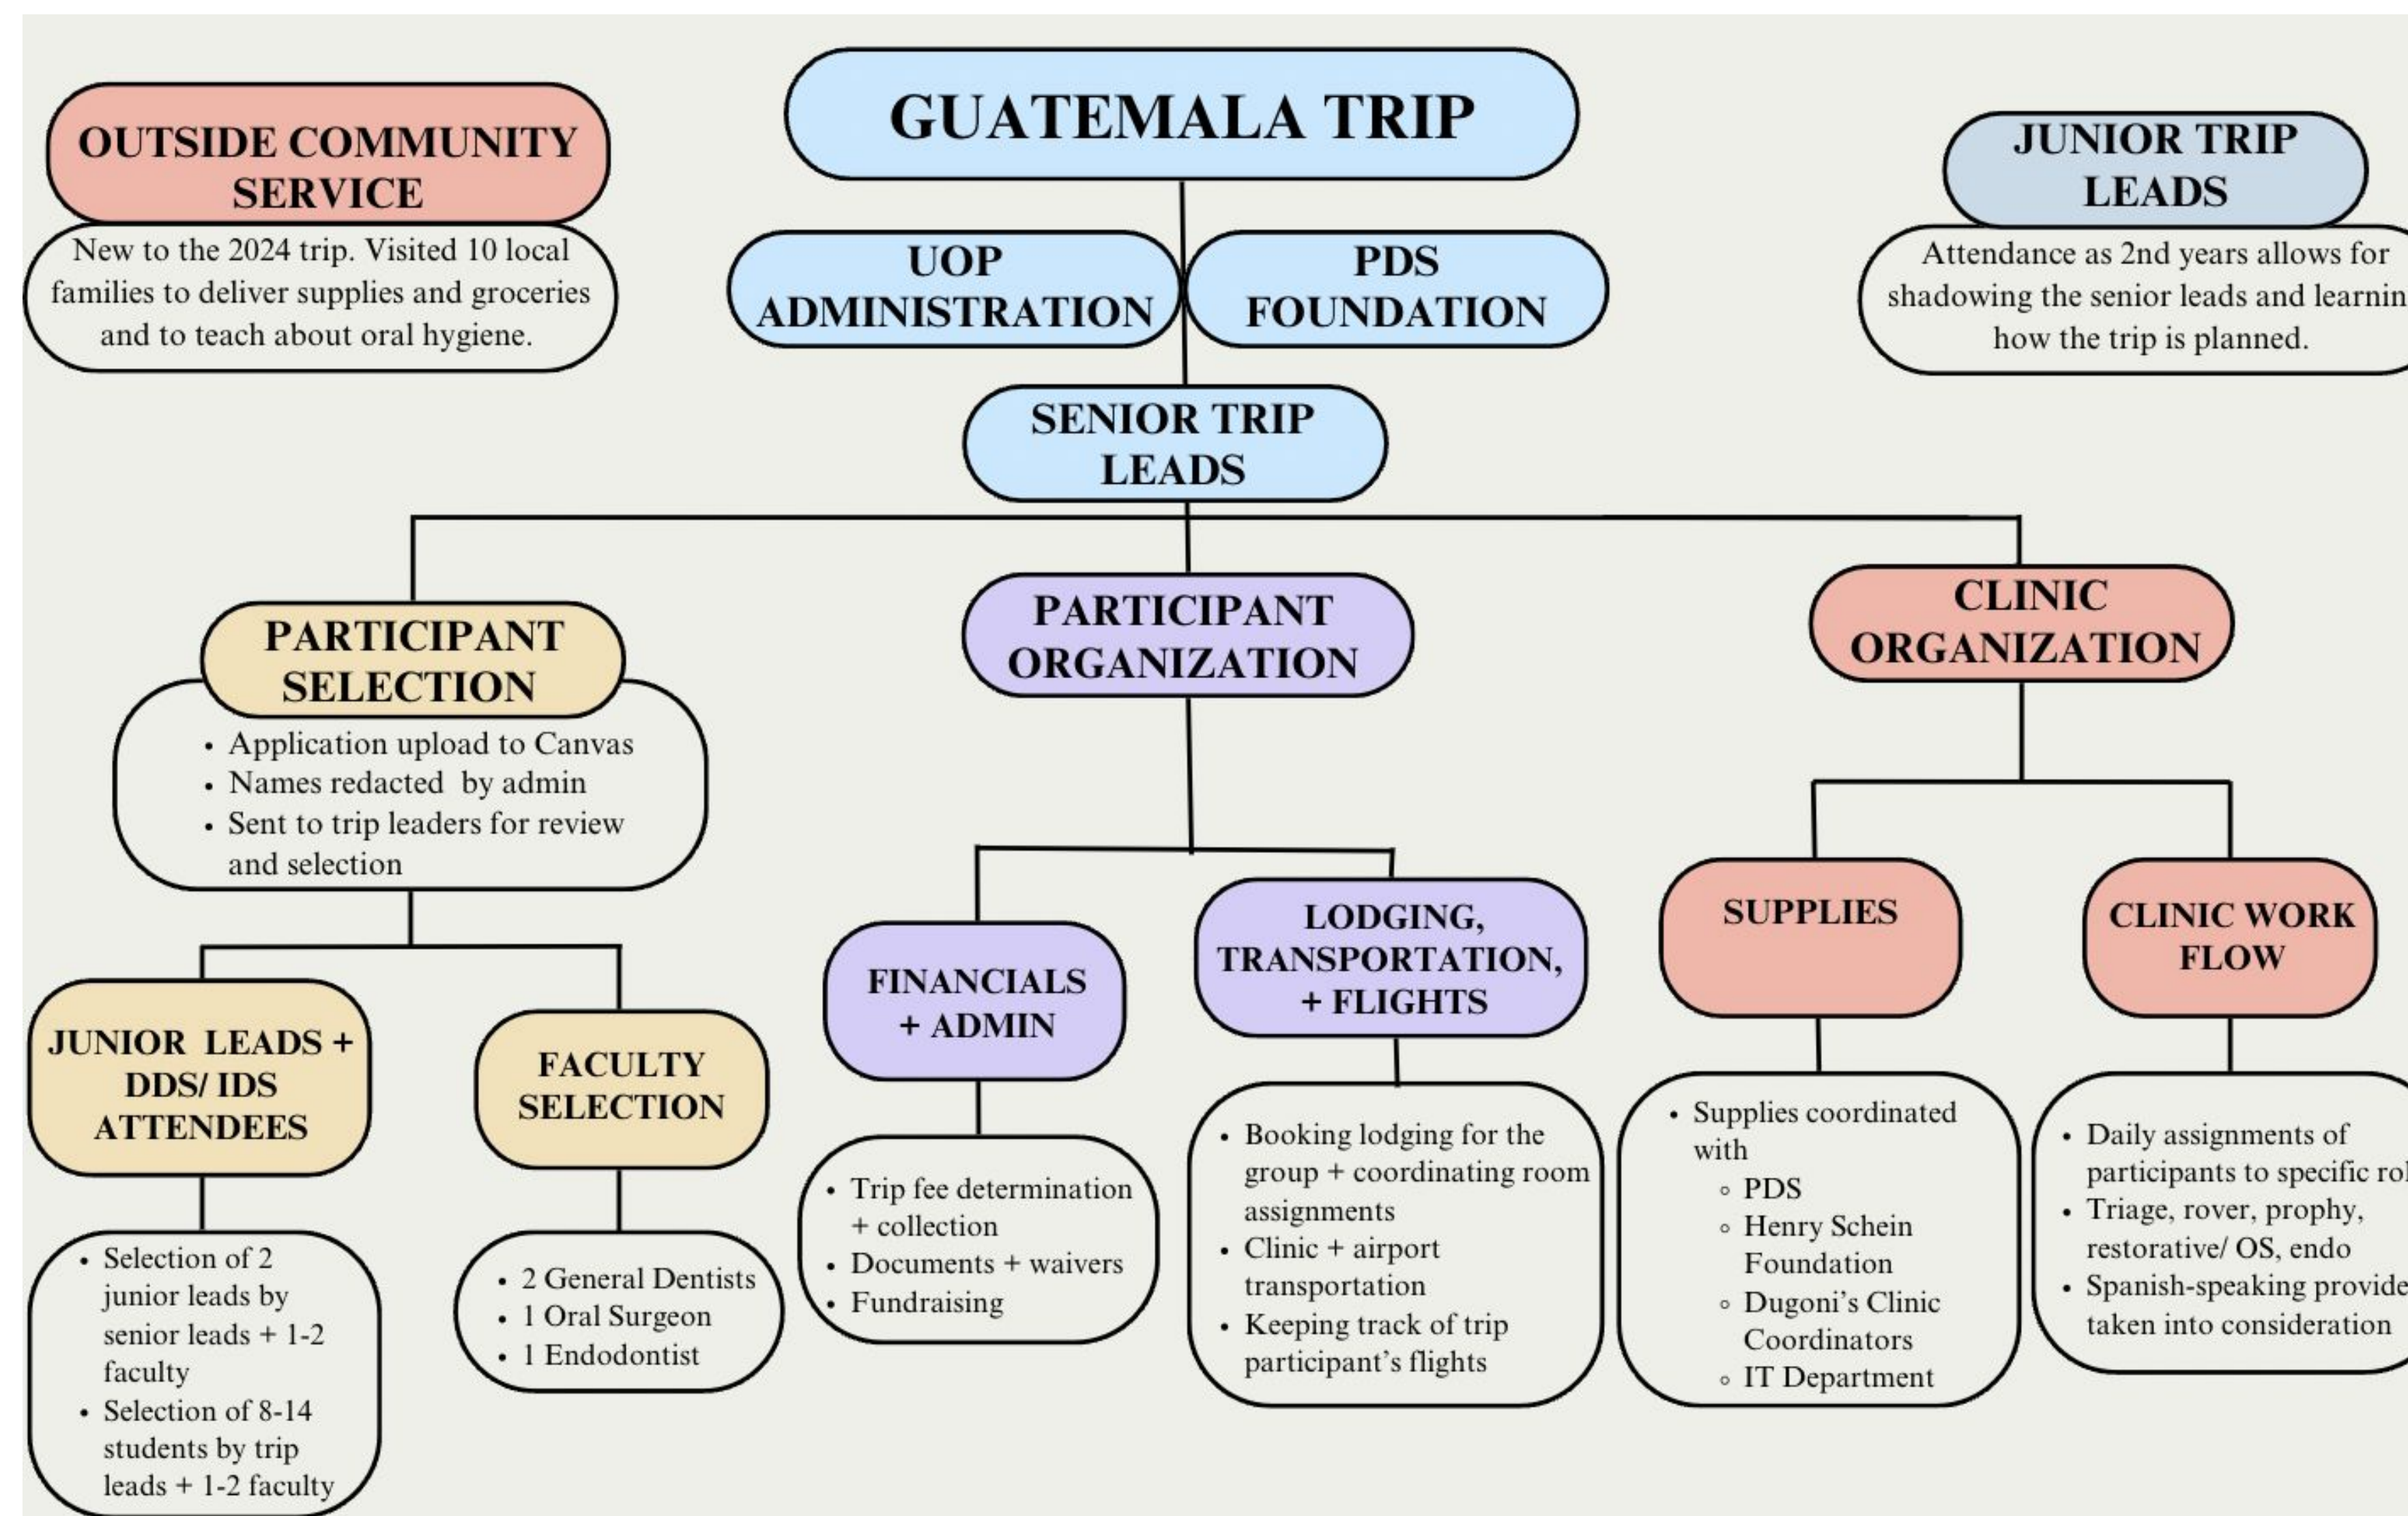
GUATEMALA TRIP

OUTSIDE COMMUNITY SERVICE

New to the 2024 trip. Visited 10 local families to deliver supplies and groceries and to teach about oral hygiene.

UOP ADMINISTRATION

PDS FOUNDATION

JUNIOR TRIP LEADS

Attendance as 2nd years allows for shadowing the senior leads and learnin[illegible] how the trip is planned.

SENIOR TRIP LEADS

PARTICIPANT SELECTION

- Application upload to Canvas
- Names redacted by admin
- Sent to trip leaders for review and selection

PARTICIPANT ORGANIZATION

CLINIC ORGANIZATION

JUNIOR LEADS + DDS/ IDS ATTENDEES

- Selection of 2 junior leads by senior leads + 1-2 faculty
- Selection of 8-14 students by trip leads + 1-2 faculty

FACULTY SELECTION

- 2 General Dentists
- 1 Oral Surgeon
- 1 Endodontist

FINANCIALS + ADMIN

- Trip fee determination + collection
- Documents + waivers
- Fundraising

LODGING, TRANSPORTATION, + FLIGHTS

- Booking lodging for the group + coordinating room assignments
- Clinic + airport transportation
- Keeping track of trip participant's flights

SUPPLIES

- Supplies coordinated with
  - PDS
  - Henry Schein Foundation
  - Dugoni's Clinic Coordinators
  - IT Department

CLINIC WORK FLOW

- Daily assignments of participants to specific ro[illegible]
- Triage, rover, prophy, restorative/ OS, endo
- Spanish-speaking provide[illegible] taken into consideration